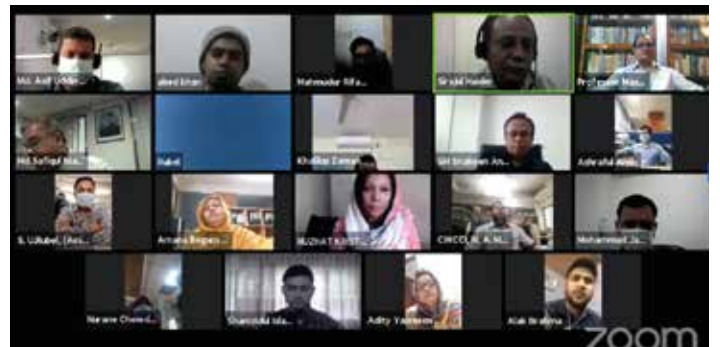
Md. Asif Uddin
Jabed Iman
Mahmudur Rifa...
Sirajul Haider
Professor Ma...
Md. Safiqul Ma...
Jubel
Khalilur Zama...
Sk Shaheen An...
Ashraful Ansa...
S. Ubaid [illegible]
Antara Begum
NUZHAT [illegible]
CIRCO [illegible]
Mohammed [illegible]
Naraine Chowd...
Shamsul Isla...
Adity Yasmeen
Alak Brahma
zoom